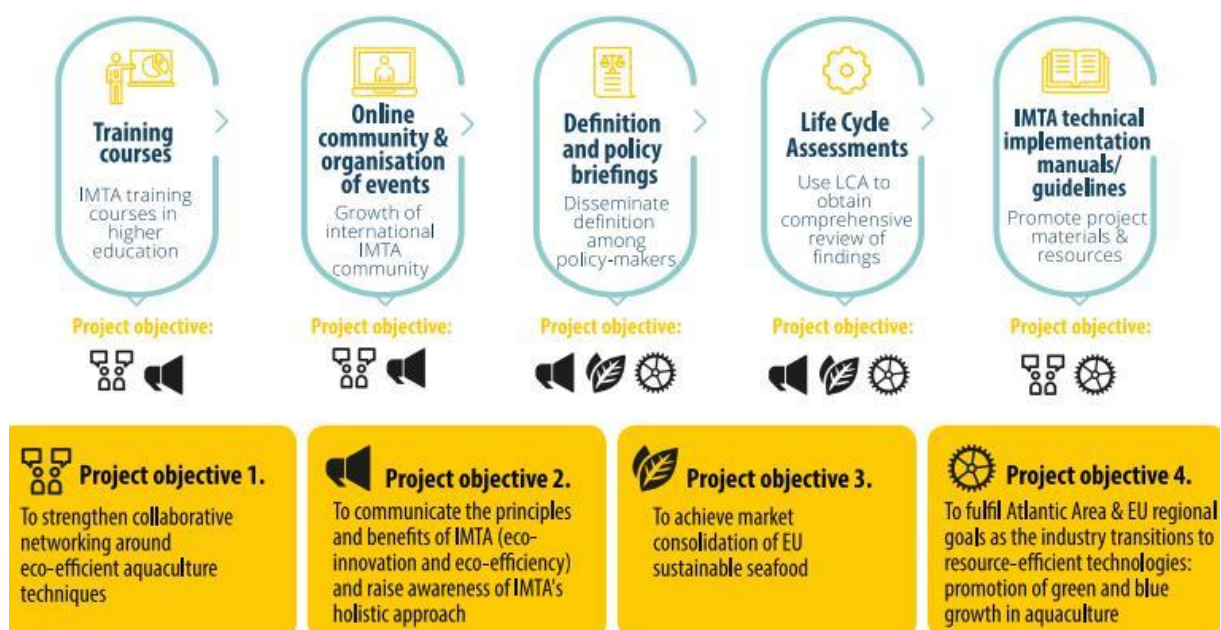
Training courses
IMTA training courses in higher education

Online community & organisation of events
Growth of international IMTA community

Definition and policy briefings
Disseminate definition among policy-makers

Life Cycle Assessments
Use LCA to obtain comprehensive review of findings

IMTA technical implementation manuals/ guidelines
Promote project materials & resources

Project objective:

Project objective:

Project objective:

Project objective:

Project objective:

Project objective 1.
To strengthen collaborative networking around eco-efficient aquaculture techniques

Project objective 2.
To communicate the principles and benefits of IMTA (eco-innovation and eco-efficiency) and raise awareness of IMTA's holistic approach

Project objective 3.
To achieve market consolidation of EU sustainable seafood

Project objective 4.
To fulfil Atlantic Area & EU regional goals as the industry transitions to resource-efficient technologies: promotion of green and blue growth in aquaculture